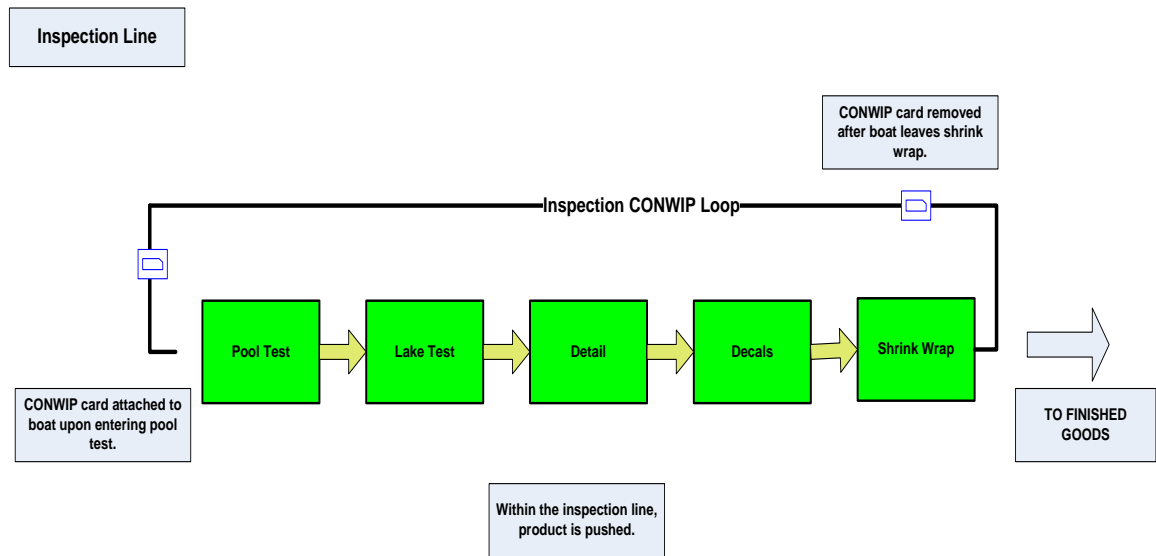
Inspection Line

CONWIP card removed after boat leaves shrink wrap.

Inspection CONWIP Loop

Pool Test

Lake Test

Detail

Decals

Shrink Wrap

CONWIP card attached to boat upon entering pool test.

TO FINISHED GOODS

Within the inspection line, product is pushed.